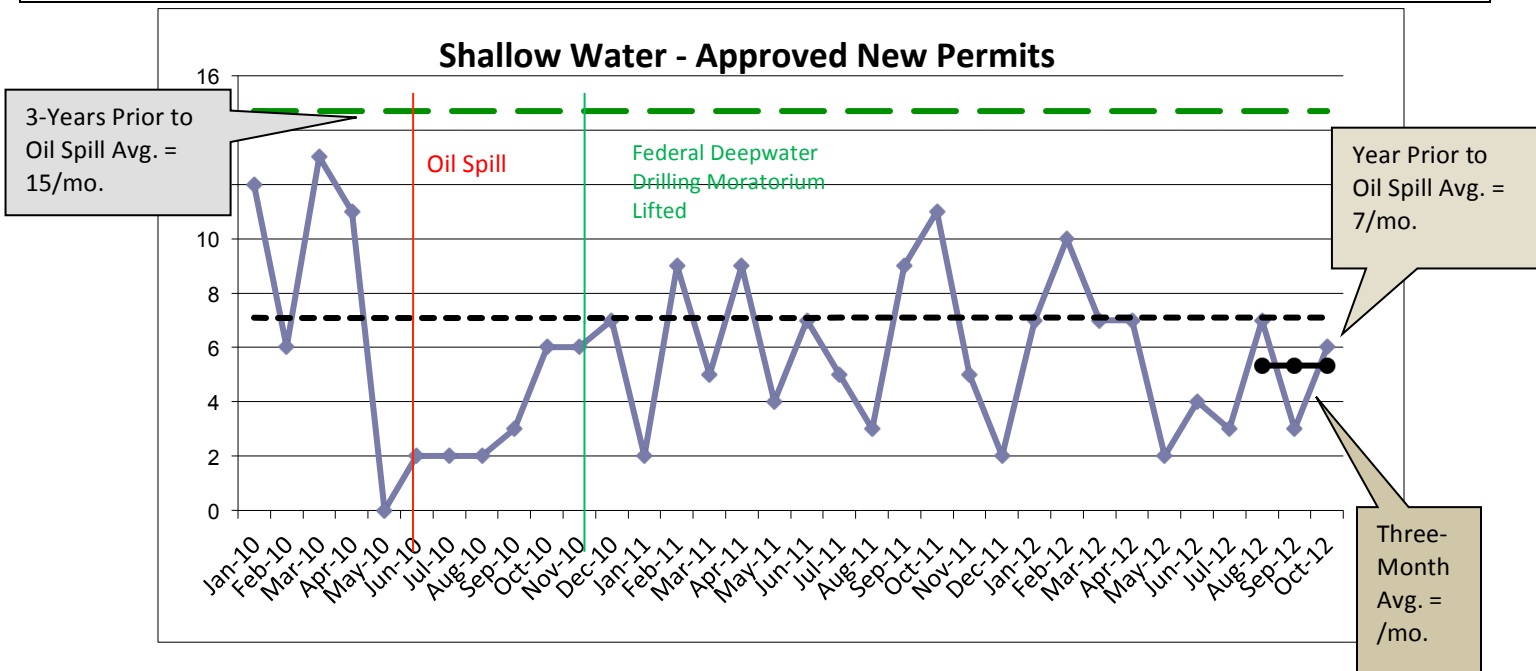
Shallow Water - Approved New Permits

3-Years Prior to Oil Spill Avg. = 15/mo.

Oil Spill

Federal Deepwater Drilling Moratorium Lifted

Year Prior to Oil Spill Avg. = 7/mo.

Three-Month Avg. = /mo.

16
10
8
6
4
2
0

Jan-10 Feb-10 Mar-10 Apr-10 May-10 Jun-10 Jul-10 Aug-10 Sep-10 Oct-10 Nov-10 Dec-10 Jan-11 Feb-11 Mar-11 Apr-11 May-11 Jun-11 Jul-11 Aug-11 Sep-11 Oct-11 Nov-11 Dec-11 Jan-12 Feb-12 Mar-12 Apr-12 May-12 Jun-12 Jul-12 Aug-12 Sep-12 Oct-12